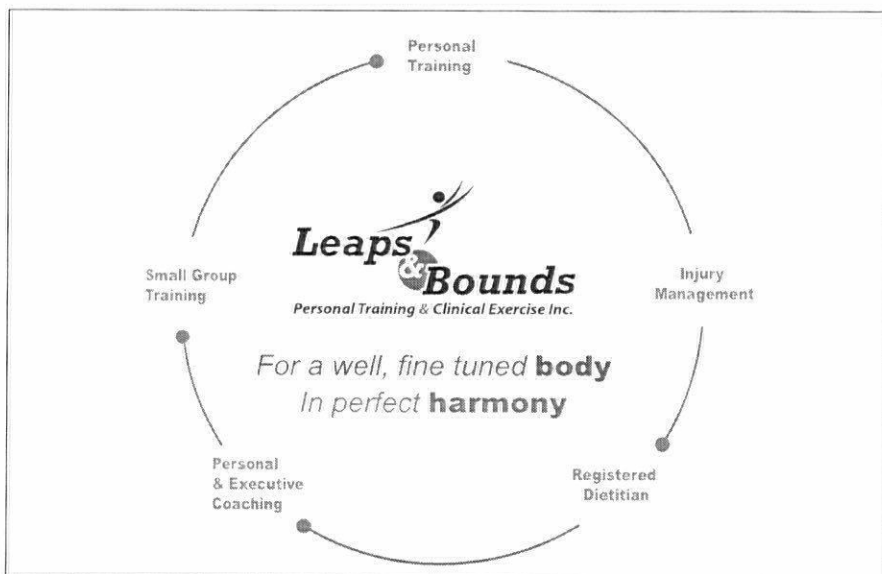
Personal Training

Leaps & Bounds
Personal Training & Clinical Exercise Inc.

Small Group Training

Injury Management

For a well, fine tuned **body**
In perfect **harmony**

Personal & Executive Coaching

Registered Dietitian